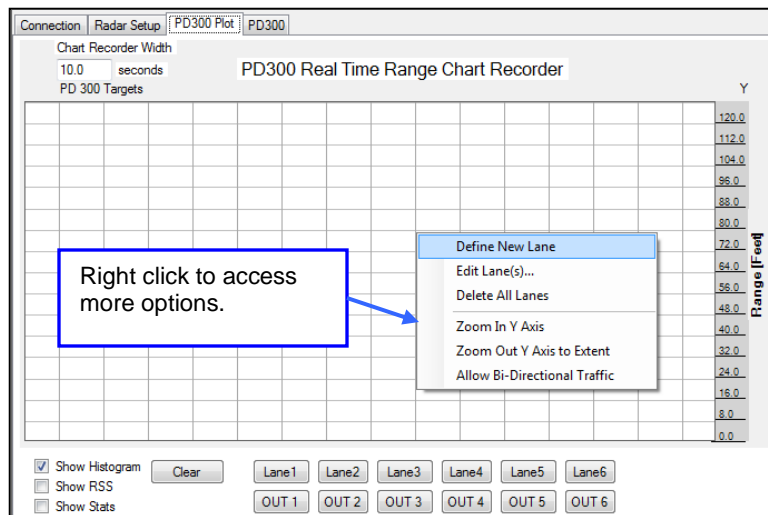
Connection Radar Setup PD300 Plot PD300

Chart Recorder Width
10.0 seconds
PD 300 Targets

PD300 Real Time Range Chart Recorder

Y

120.0
112.0
104.0
96.0
88.0
80.0
72.0
64.0
56.0
48.0
40.0
32.0
24.0
16.0
8.0
0.0

Range [Feet]

Right click to access more options.

Define New Lane
Edit Lane(s)...
Delete All Lanes
Zoom In Y Axis
Zoom Out Y Axis to Extent
Allow Bi-Directional Traffic

Show Histogram
Show RSS
Show Stats
Clear

Lane1 Lane2 Lane3 Lane4 Lane5 Lane6
OUT 1 OUT 2 OUT 3 OUT 4 OUT 5 OUT 6